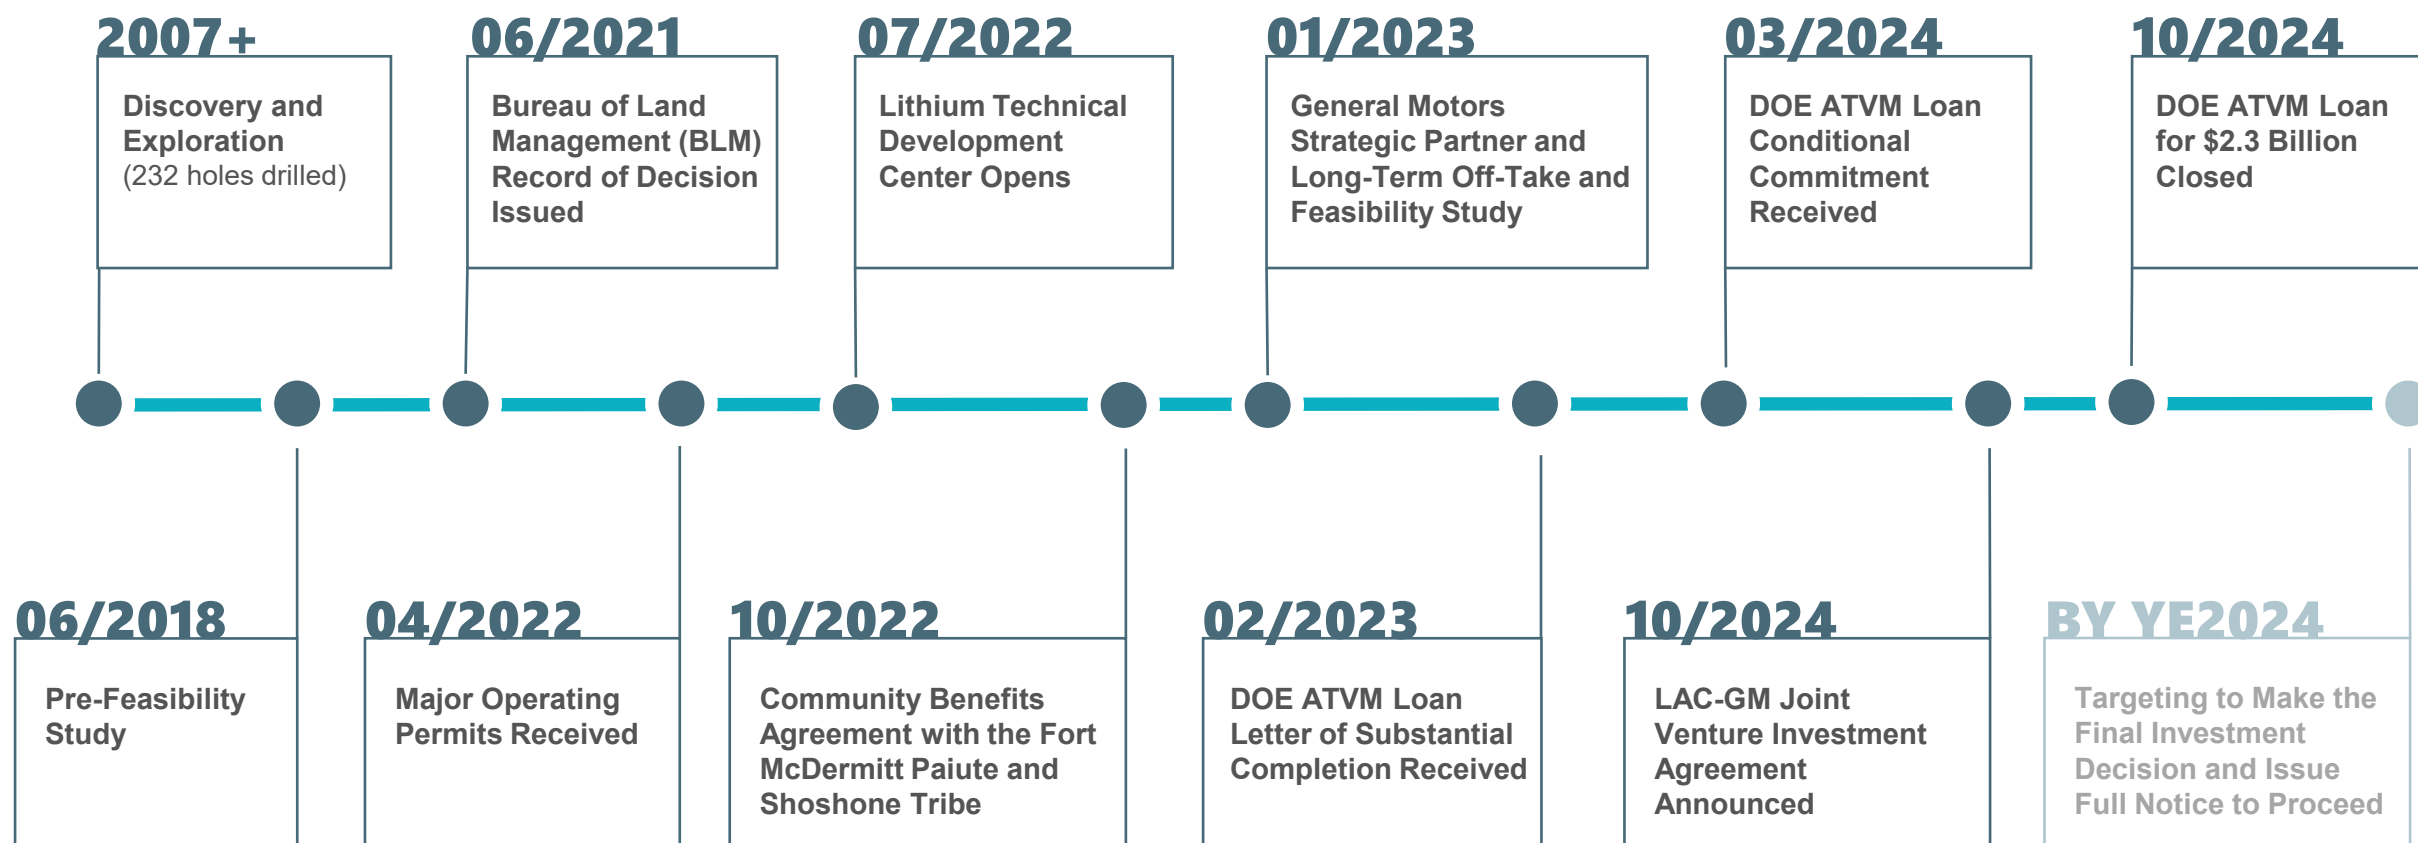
2007+

Discovery and Exploration (232 holes drilled)

06/2021

Bureau of Land Management (BLM) Record of Decision Issued

07/2022

Lithium Technical Development Center Opens

01/2023

General Motors Strategic Partner and Long-Term Off-Take and Feasibility Study

03/2024

DOE ATVM Loan Conditional Commitment Received

10/2024

DOE ATVM Loan for $2.3 Billion Closed

06/2018

Pre-Feasibility Study

04/2022

Major Operating Permits Received

10/2022

Community Benefits Agreement with the Fort McDermitt Paiute and Shoshone Tribe

02/2023

DOE ATVM Loan Letter of Substantial Completion Received

10/2024

LAC-GM Joint Venture Investment Agreement Announced

BY YE2024

Targeting to Make the Final Investment Decision and Issue Full Notice to Proceed